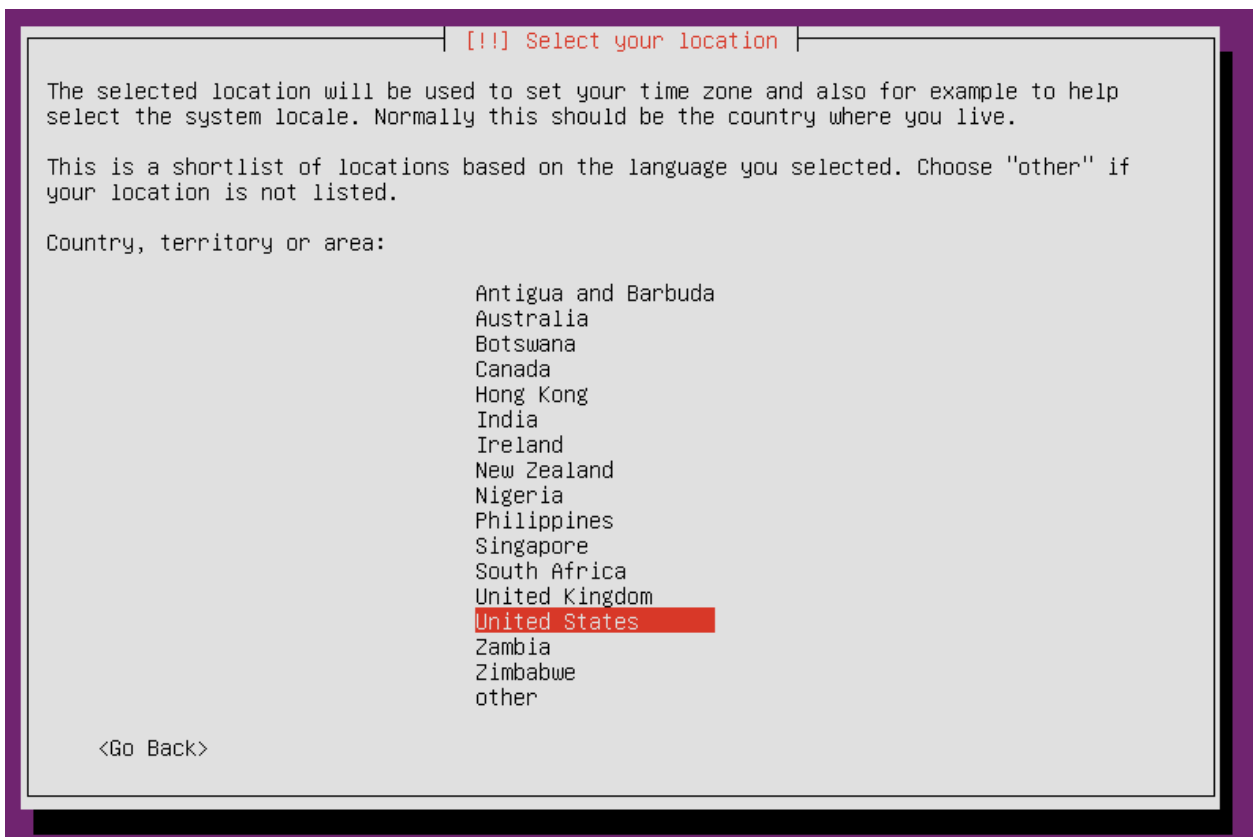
[!!] Select your location

The selected location will be used to set your time zone and also for example to help select the system locale. Normally this should be the country where you live.

This is a shortlist of locations based on the language you selected. Choose "other" if your location is not listed.

Country, territory or area:

Antigua and Barbuda
Australia
Botswana
Canada
Hong Kong
India
Ireland
New Zealand
Nigeria
Philippines
Singapore
South Africa
United Kingdom
United States
Zambia
Zimbabwe
other

<Go Back>